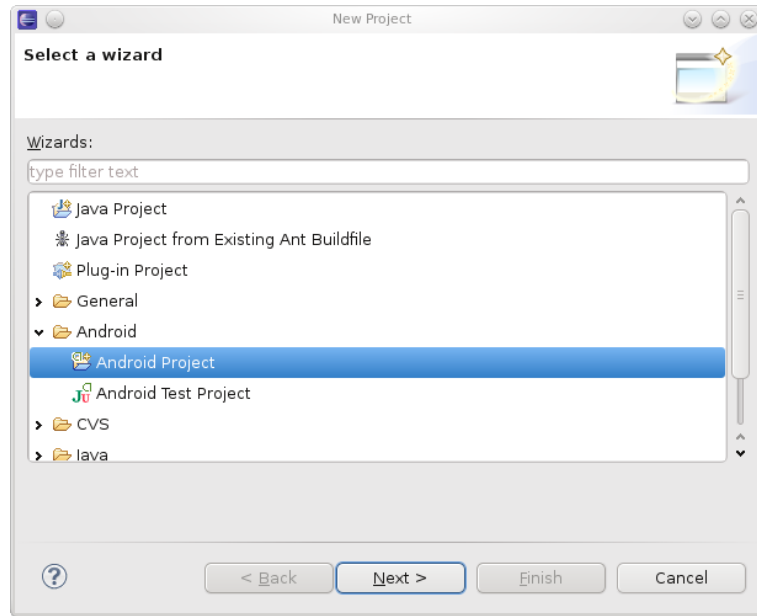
New Project

Select a wizard

Wizards:

type filter text

Java Project
Java Project from Existing Ant Buildfile
Plug-in Project
General
Android
Android Project
Android Test Project
CVS
Java

?

< Back

Next >

Finish

Cancel